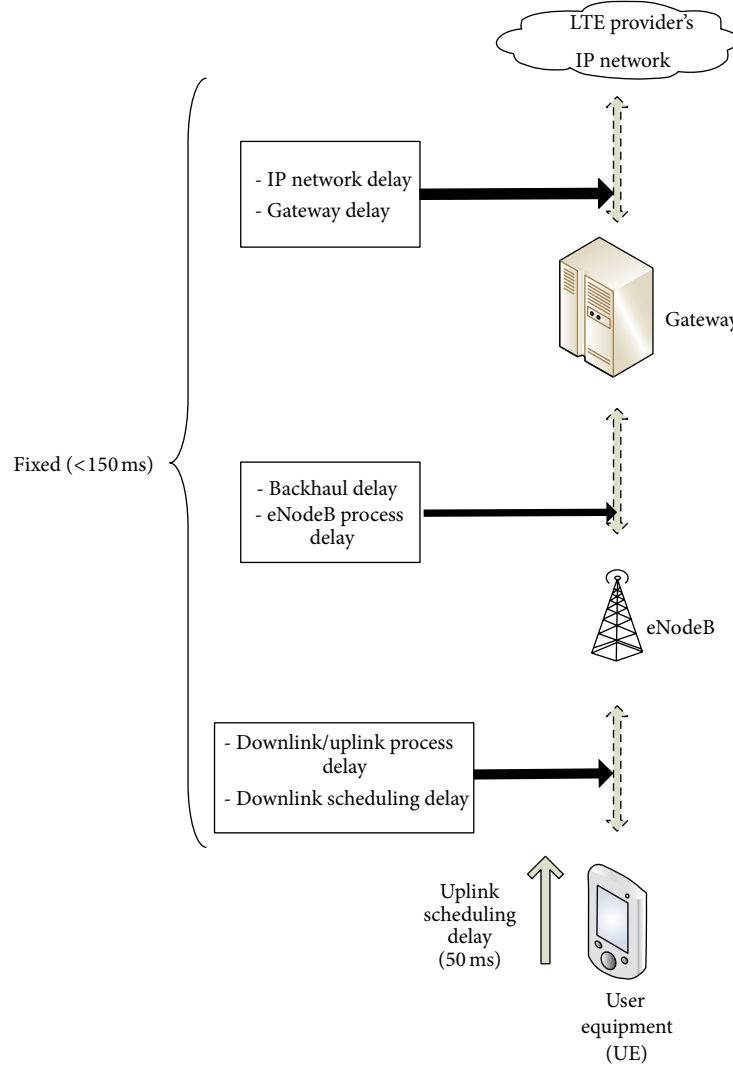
LTE provider's IP network

- IP network delay
- Gateway delay

Gateway

Fixed (<150 ms)

- Backhaul delay
- eNodeB process delay

eNodeB

- Downlink/uplink process delay
- Downlink scheduling delay

Uplink scheduling delay (50 ms)

User equipment (UE)